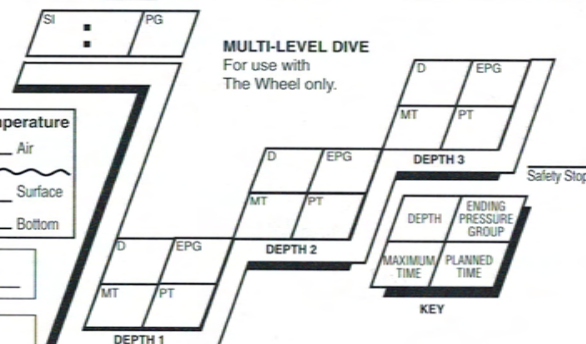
SI
:
PG

MULTI-LEVEL DIVE
For use with
The Wheel only.

mperature
Air
Surface
Bottom

D
EPG
MT
PT
DEPTH 3

Safety Stop

D
EPG
MT
PT
DEPTH 2

DEPTH
ENDING PRESSURE GROUP
MAXIMUM TIME
PLANNED TIME
KEY

D
EPG
MT
PT
DEPTH 1